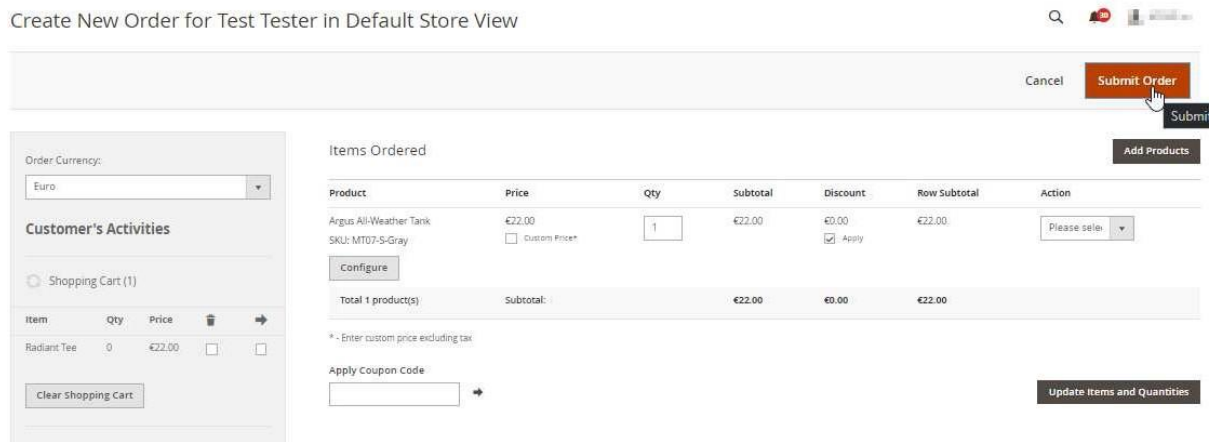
Create New Order for Test Tester in Default Store View

Cancel
Submit Order
Submit

Order Currency:
Euro

Customer's Activities

Shopping Cart (1)

| Item | Qty | Price | | |
|---|---|---|---|---|
| Radiant Tee | 0 | €22.00 | | |

Clear Shopping Cart

Items Ordered

Add Products

| Product | Price | Qty | Subtotal | Discount | Row Subtotal | Action |
|---|---|---|---|---|---|---|
| Argus All-Weather Tank SKU: MT07-S-Gray Configure | €22.00 Custom Price* | 1 | €22.00 | €0.00 Apply | €22.00 | Please sele |
| Total 1 product(s) | Subtotal: | | €22.00 | €0.00 | €22.00 | |

* - Enter custom price excluding tax

Apply Coupon Code

Update Items and Quantities